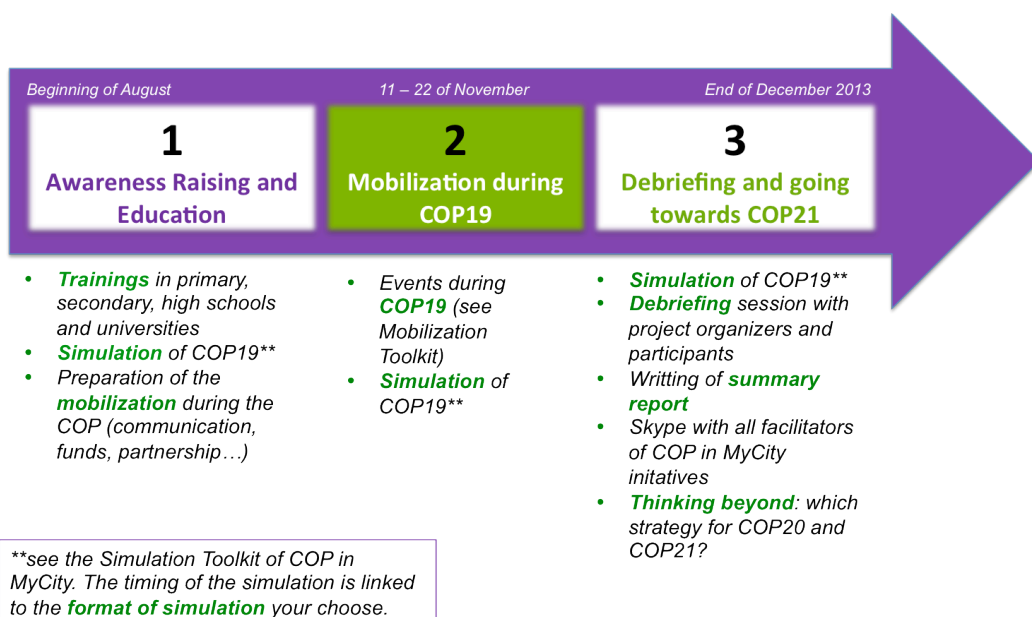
Beginning of August

1
Awareness Raising and Education

- Trainings in primary, secondary, high schools and universities
- Simulation of COP19**
- Preparation of the mobilization during the COP (communication, funds, partnership…)

11 – 22 of November

2
Mobilization during COP19

- Events during COP19 (see Mobilization Toolkit)
- Simulation of COP19**

End of December 2013

3
Debriefing and going towards COP21

- Simulation of COP19**
- Debriefing session with project organizers and participants
- Writting of summary report
- Skype with all facilitators of COP in MyCity initatives
- Thinking beyond: which strategy for COP20 and COP21?

**see the Simulation Toolkit of COP in MyCity. The timing of the simulation is linked to the format of simulation your choose.